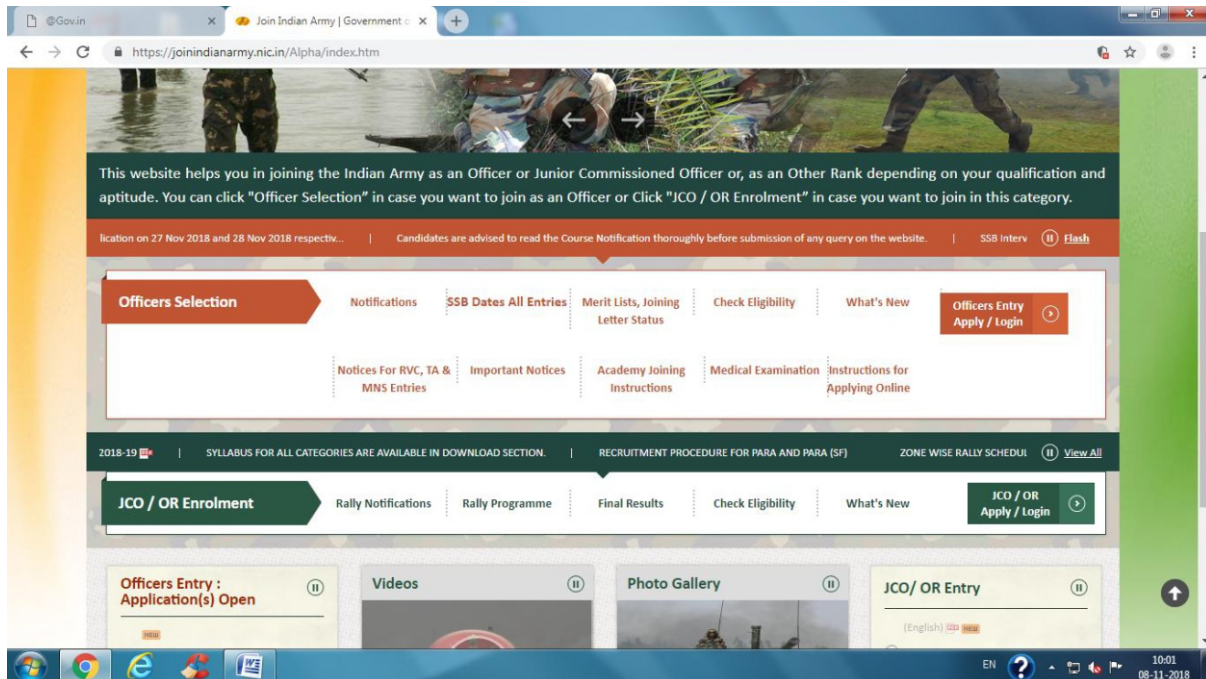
@Gov.in ×

Join Indian Army | Government ×

https://joinindianarmy.nic.in/Alpha/index.htm

This website helps you in joining the Indian Army as an Officer or Junior Commissioned Officer or, as an Other Rank depending on your qualification and aptitude. You can click "Officer Selection" in case you want to join as an Officer or Click "JCO / OR Enrolment" in case you want to join in this category.

lication on 27 Nov 2018 and 28 Nov 2018 respectiv... | Candidates are advised to read the Course Notification thoroughly before submission of any query on the website. | SSB Interv Flash

Officers Selection

Notifications

SSB Dates All Entries

Merit Lists, Joining Letter Status

Check Eligibility

What's New

Officers Entry Apply / Login

Notices For RVC, TA & MNS Entries

Important Notices

Academy Joining Instructions

Medical Examination

Instructions for Applying Online

2018-19 | SYLLABUS FOR ALL CATEGORIES ARE AVAILABLE IN DOWNLOAD SECTION. | RECRUITMENT PROCEDURE FOR PARA AND PARA (SF) ZONE WISE RALLY SCHEDUL View All

JCO / OR Enrolment

Rally Notifications

Rally Programme

Final Results

Check Eligibility

What's New

JCO / OR Apply / Login

Officers Entry : Application(s) Open

NEW

Videos

Photo Gallery

JCO/ OR Entry

(English) NEW

EN

10:01
08-11-2018